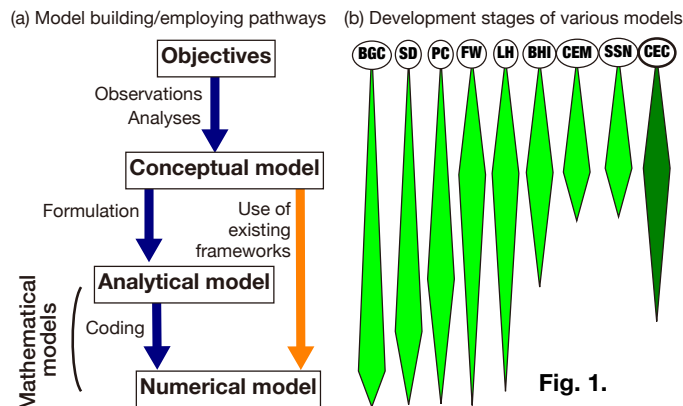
(a) Model building/employing pathways

Objectives

Observations
Analyses

Conceptual model

Formulation

Use of existing frameworks

Analytical model

Mathematical models

Coding

Numerical model

(b) Development stages of various models

BGC SD PC FW LH BHI CEM SSN CEC

Fig. 1.